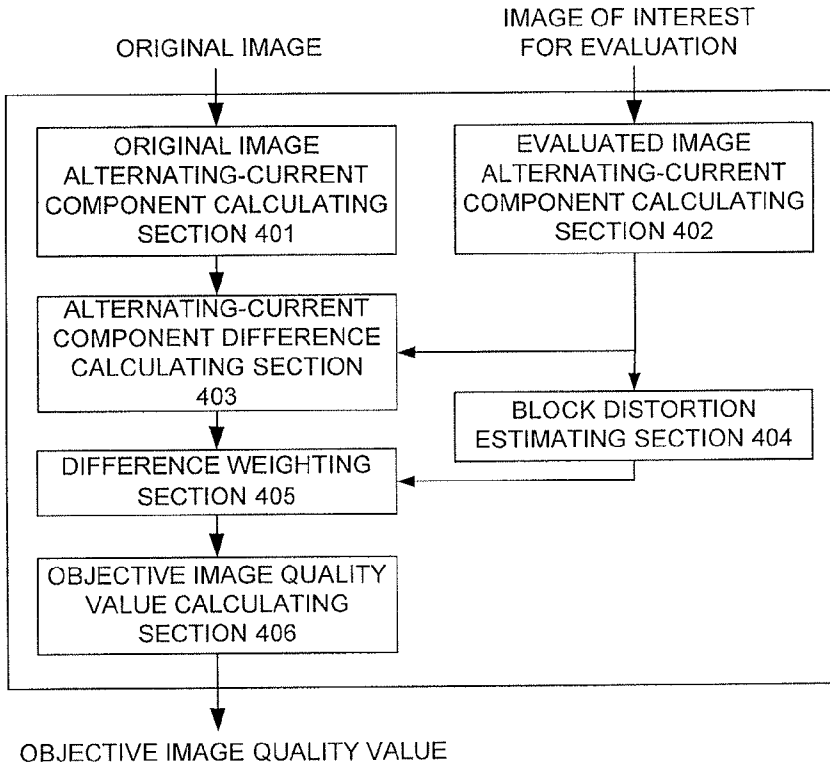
ORIGINAL IMAGE

IMAGE OF INTEREST FOR EVALUATION

ORIGINAL IMAGE ALTERNATING-CURRENT COMPONENT CALCULATING SECTION 401

EVALUATED IMAGE ALTERNATING-CURRENT COMPONENT CALCULATING SECTION 402

ALTERNATING-CURRENT COMPONENT DIFFERENCE CALCULATING SECTION 403

BLOCK DISTORTION ESTIMATING SECTION 404

DIFFERENCE WEIGHTING SECTION 405

OBJECTIVE IMAGE QUALITY VALUE CALCULATING SECTION 406

OBJECTIVE IMAGE QUALITY VALUE